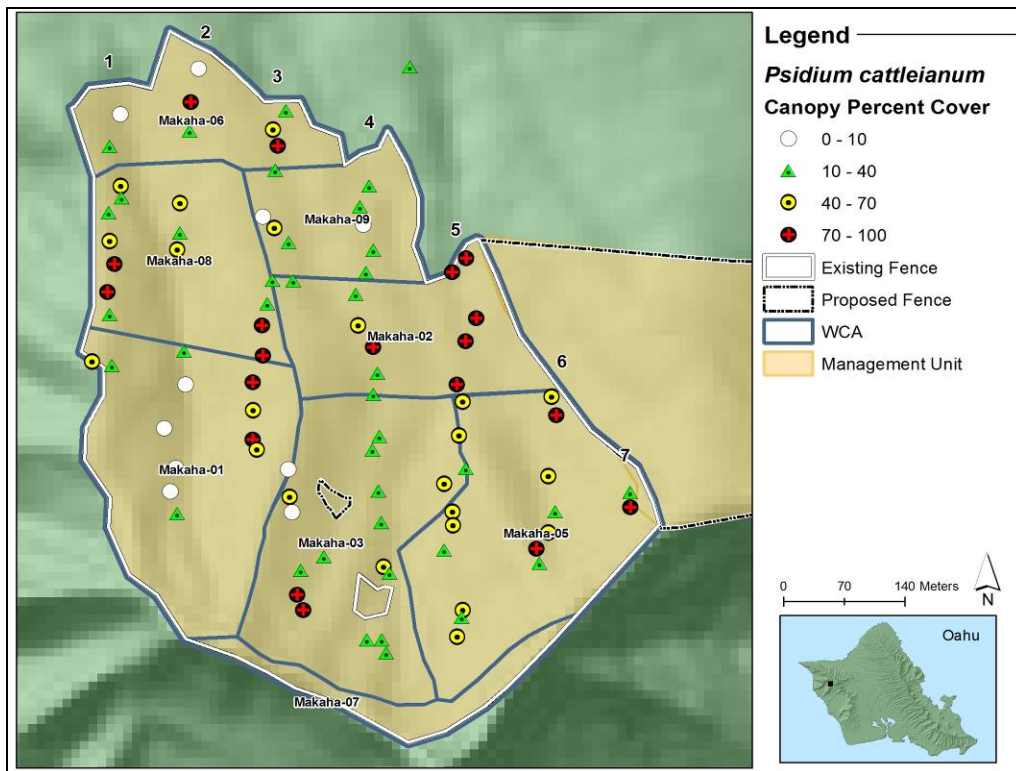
1
2
3
4
5
6
7
Makaha-06
Makaha-09
Makaha-08
Makaha-02
Makaha-01
Makaha-03
Makaha-05
Makaha-07

Legend
*Psidium cattleianum*
Canopy Percent Cover
0 - 10
10 - 40
40 - 70
70 - 100
Existing Fence
Proposed Fence
WCA
Management Unit

0 70 140 Meters
N
Oahu